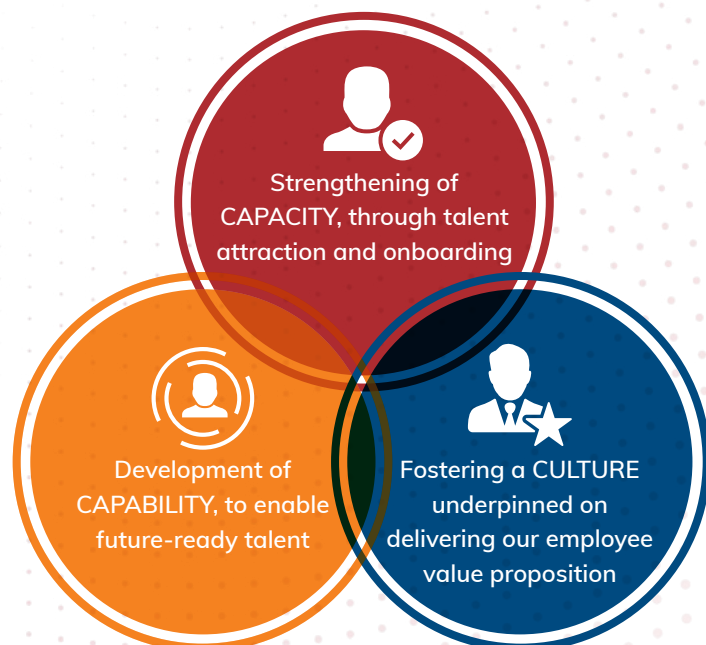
Strengthening of CAPACITY, through talent attraction and onboarding

Development of CAPABILITY, to enable future-ready talent

Fostering a CULTURE underpinned on delivering our employee value proposition